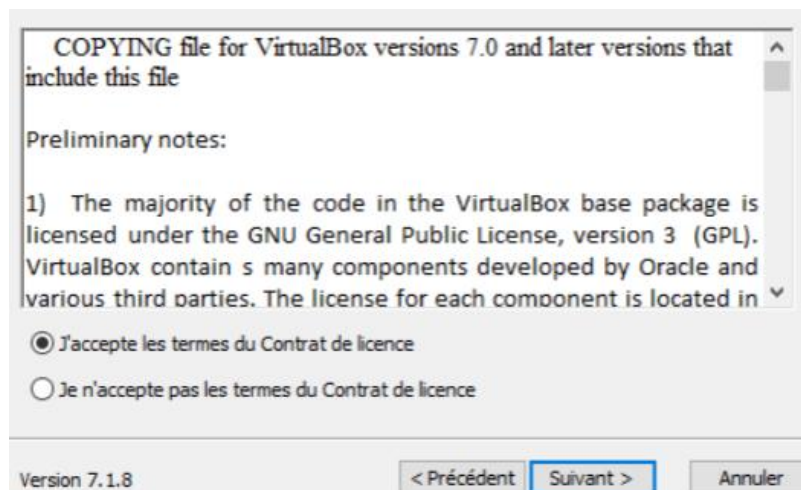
COPYING file for VirtualBox versions 7.0 and later versions that include this file

Preliminary notes:

1) The majority of the code in the VirtualBox base package is licensed under the GNU General Public License, version 3 (GPL). VirtualBox contain s many components developed by Oracle and various third parties. The license for each component is located in

J'accepte les termes du Contrat de licence

Je n'accepte pas les termes du Contrat de licence

Version 7.1.8

< Précédent

Suivant >

Annuler